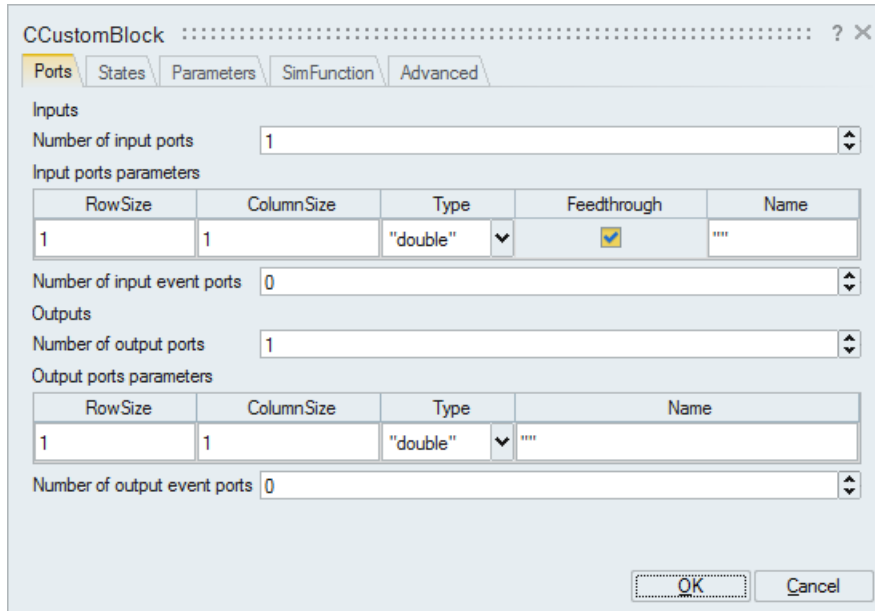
CCustomBlock ? ×

Ports | States | Parameters | SimFunction | Advanced

Inputs

Number of input ports 1

Input ports parameters

| RowSize | ColumnSize | Type | Feedthrough | Name |
|---|---|---|---|---|
| 1 | 1 | "double" | ☑ | "" |

Number of input event ports 0

Outputs

Number of output ports 1

Output ports parameters

| RowSize | ColumnSize | Type | Name |
|---|---|---|---|
| 1 | 1 | "double" | "" |

Number of output event ports 0

OK Cancel